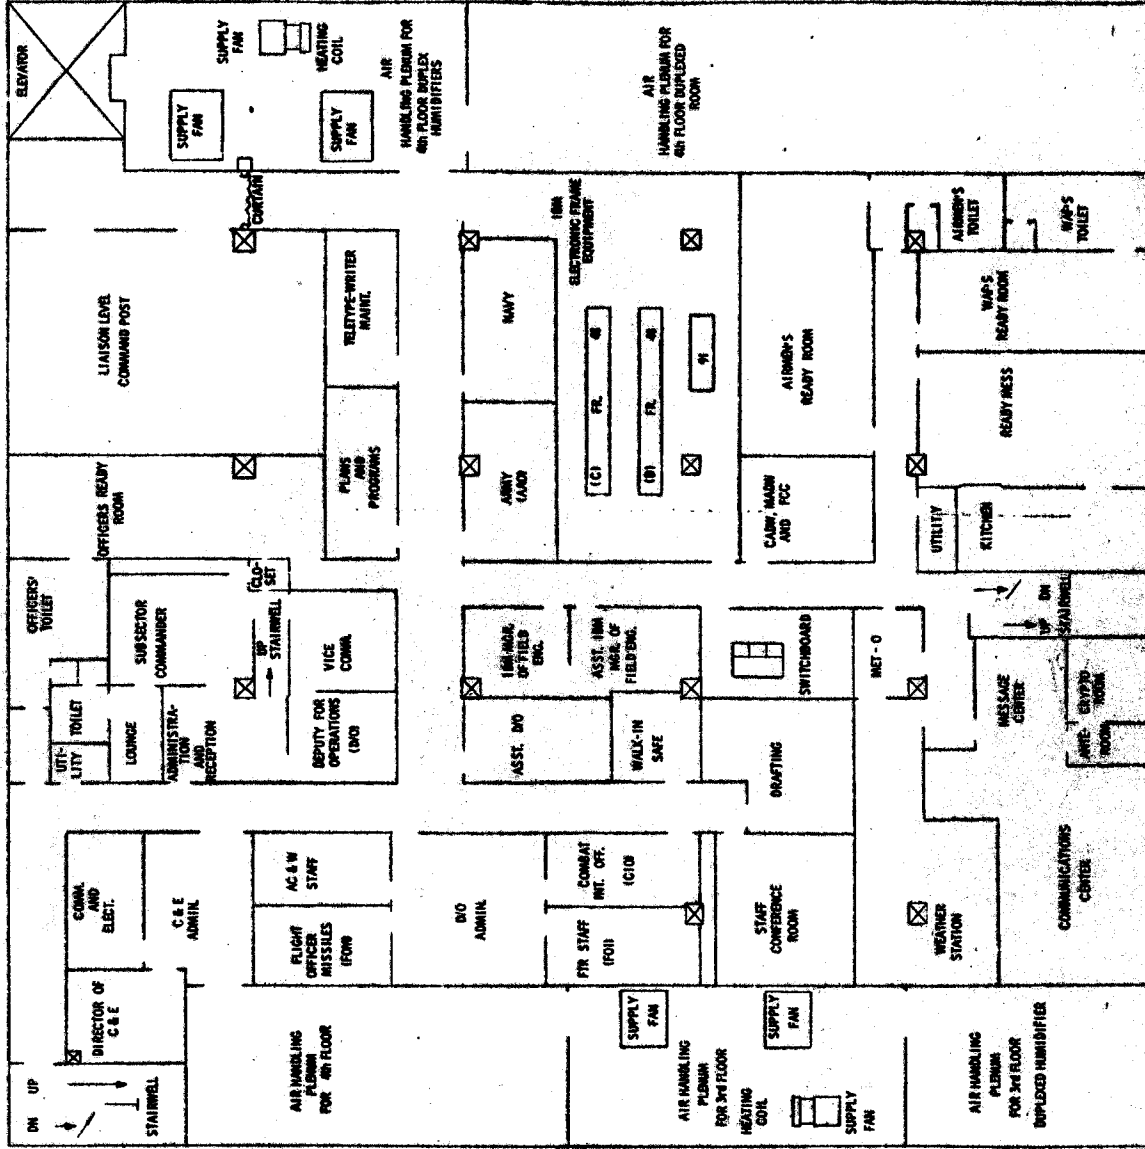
ELEVATOR
SUPPLY FAN
HEATING COIL
AIR HANDLING PLENUM FOR 4th FLOOR DUPLEX HUMIDIFIERS
SUPPLY FAN
SUPPLY FAN
AIR HANDLING PLENUM FOR 4th FLOOR DUPLEXED ROOM
CURTAIN
LIAISON LEVEL COMMAND POST
TELETYPE-WRITER MAINT.
NAVY
IBM ELECTRONIC FRAME EQUIPMENT
FR. 48
FR. 48
(C)
(D)
9E
AIRMEN'S READY ROOM
AIRMEN'S TOILET
WAF'S TOILET
WAF'S READY ROOM
READY MESS
OFFICERS READY ROOM
PLANS AND PROGRAMS
ARMY (AADR)
COMM. MAINT. AND FCC
UTILITY
KITCHEN
OFFICERS' TOILET
SUBSECTOR COMMANDER
CLO-SET
UP STAIRWELL
VICE COMM.
IBM MAN. OF FIELD ENG.
ASST. IBM MGR. OF FIELD ENG.
SWITCHBOARD
MET - 0
DN UP STAIRWELL
MESSAGE CENTER
CRYPTO ROOM
ANTE- ROOM
UTI- LITY
TOILET
LOUNGE
ADMINISTRA- TION AND RECEPTION
DEPUTY FOR OPERATIONS (D/O)
ASST. D/O
WALK-IN SAFE
DRAFTING
COMM. AND ELECT.
C & E ADMIN.
AC & W STAFF
FLIGHT OFFICER MISSILES (FOM)
D/O ADMIN.
COMBAT INT. OFF. (CIO)
FTR STAFF (FOI)
STAFF CONFERENCE ROOM
WEATHER STATION
COMMUNICATIONS CENTER
DIRECTOR OF C & E
DN UP
STAIRWELL
AIR HANDLING PLENUM FOR 4th FLOOR
SUPPLY FAN
SUPPLY FAN
AIR HANDLING PLENUM FOR 3rd FLOOR
HEATING COIL
SUPPLY FAN
AIR HANDLING PLENUM FOR 3rd FLOOR DUPLEXED HUMIDIFIER